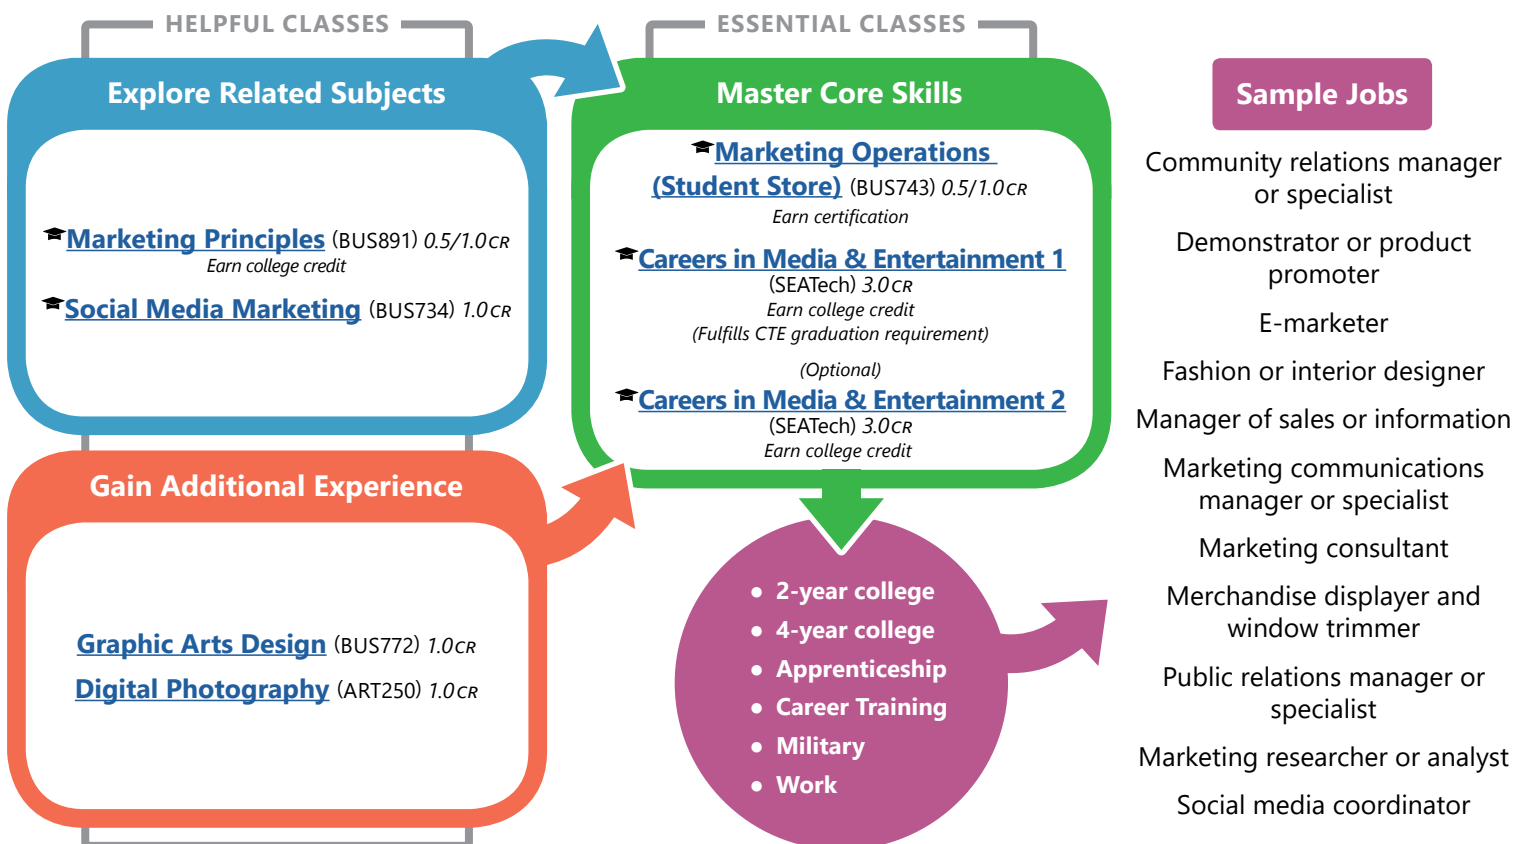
HELPFUL CLASSES

Explore Related Subjects

Marketing Principles (BUS891) 0.5/1.0 CR
Earn college credit

Social Media Marketing (BUS734) 1.0 CR

Gain Additional Experience

Graphic Arts Design (BUS772) 1.0 CR

Digital Photography (ART250) 1.0 CR

ESSENTIAL CLASSES

Master Core Skills

Marketing Operations (Student Store) (BUS743) 0.5/1.0 CR
Earn certification

Careers in Media & Entertainment 1 (SEATech) 3.0 CR
Earn college credit
(Fulfills CTE graduation requirement)

(Optional)
Careers in Media & Entertainment 2 (SEATech) 3.0 CR
Earn college credit

- 2-year college
- 4-year college
- Apprenticeship
- Career Training
- Military
- Work

Sample Jobs

Community relations manager or specialist

Demonstrator or product promoter

E-marketer

Fashion or interior designer

Manager of sales or information

Marketing communications manager or specialist

Marketing consultant

Merchandise displayer and window trimmer

Public relations manager or specialist

Marketing researcher or analyst

Social media coordinator